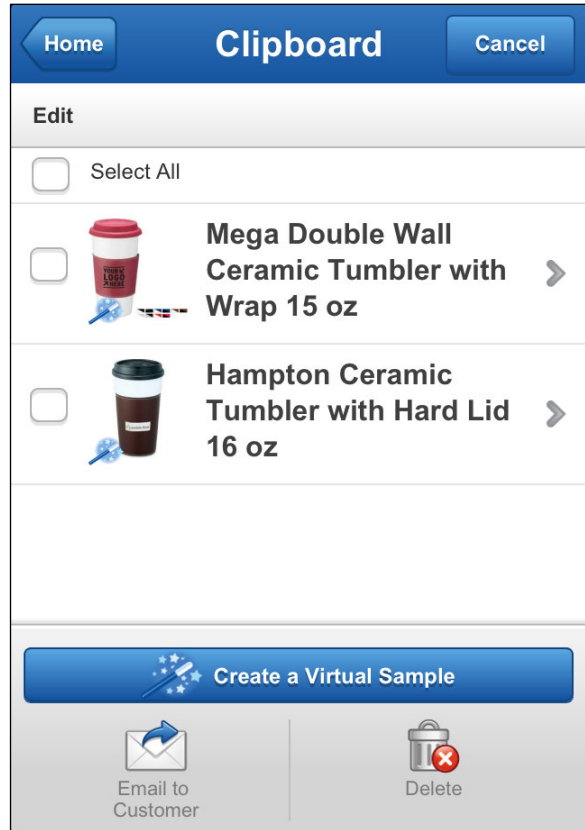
Home

Clipboard

Cancel

Edit

Select All

YOUR LOGO HERE

Mega Double Wall Ceramic Tumbler with Wrap 15 oz

Hampton Ceramic Tumbler with Hard Lid 16 oz

Create a Virtual Sample

Email to Customer

Delete